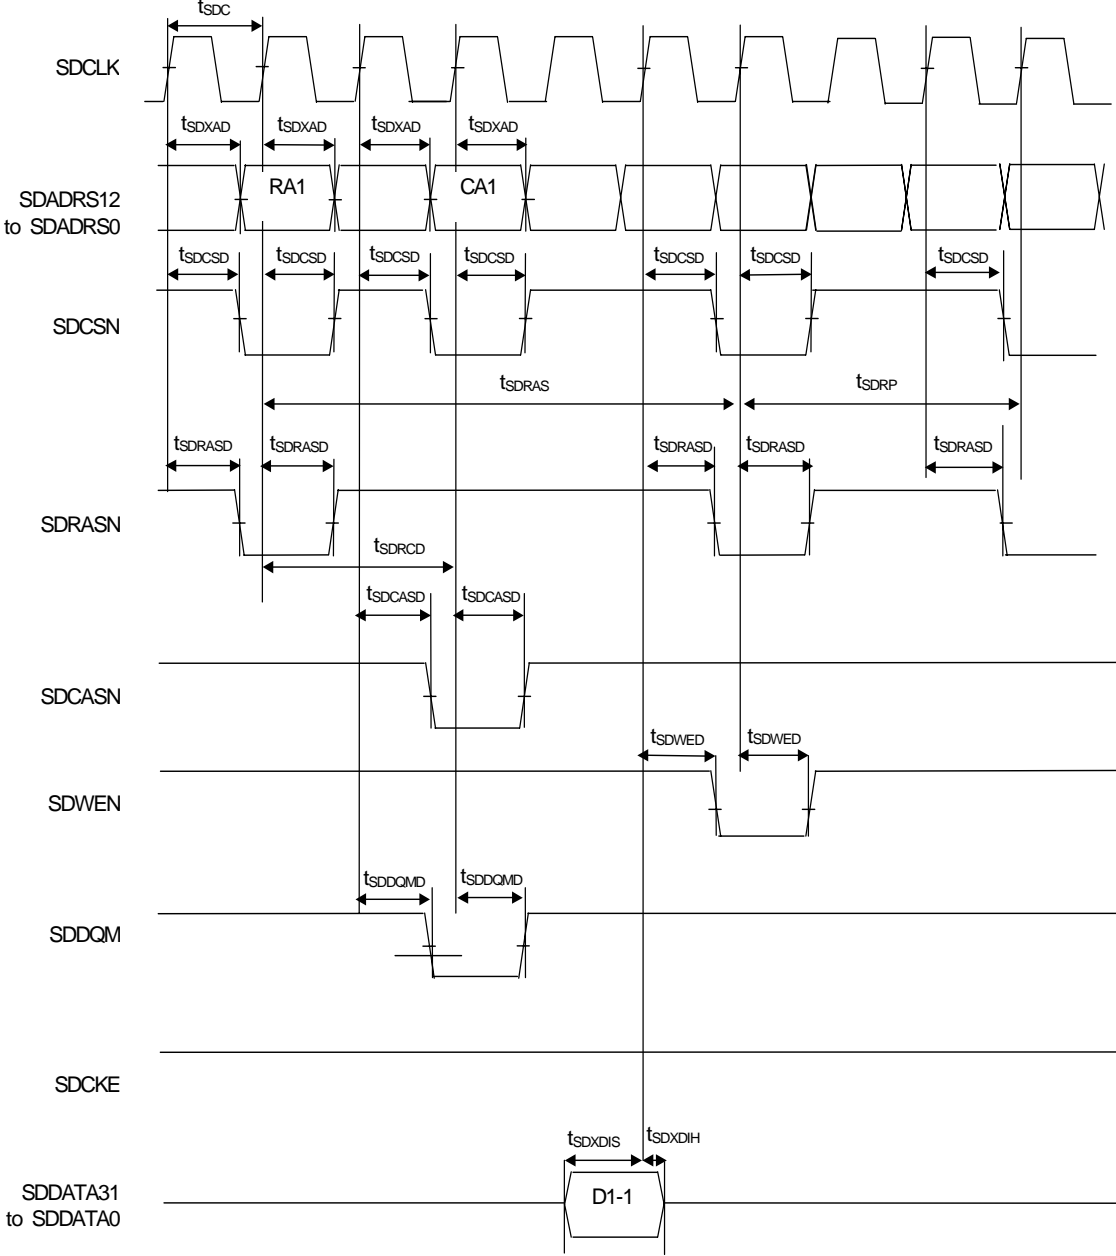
$t_{SDC}$

SDCLK

$t_{SDXAD}$ $t_{SDXAD}$ $t_{SDXAD}$ $t_{SDXAD}$

SDADRS12 to SDADRS0

RA1

CA1

$t_{SDCSD}$ $t_{SDCSD}$ $t_{SDCSD}$ $t_{SDCSD}$ $t_{SDCSD}$ $t_{SDCSD}$ $t_{SDCSD}$

SDCSN

$t_{SDRAS}$

$t_{SDRP}$

$t_{SDRASD}$ $t_{SDRASD}$ $t_{SDRASD}$ $t_{SDRASD}$ $t_{SDRASD}$

SDRASN

$t_{SDRCD}$

$t_{SDCASD}$ $t_{SDCASD}$

SDCASN

$t_{SDWED}$ $t_{SDWED}$

SDWEN

$t_{SDDQMD}$ $t_{SDDQMD}$

SDDQM

SDCKE

$t_{SDXDIS}$ $t_{SDXDIH}$

SDDATA31 to SDDATA0

D1-1